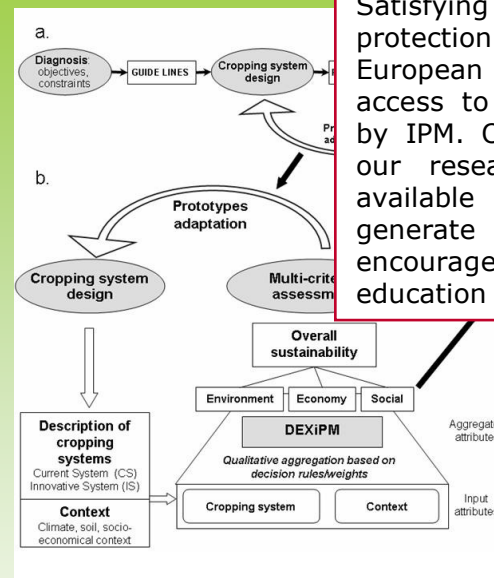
a.

Diagnosis: objectives, constraints

GUIDE LINES

Cropping system design

Pr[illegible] a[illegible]

b.

Prototypes adaptation

Cropping system design

Multi-crite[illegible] assessm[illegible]

Overall sustainability

Environment

Economy

Social

DEXiPM

Qualitative aggregation based on decision rules/weights

Cropping system

Context

Aggregat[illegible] attribute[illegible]

Input attributes

Description of cropping systems
Current System (CS)
Innovative System (IS)

Context
Climate, soil, socio-economical context

Satisfying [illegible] protection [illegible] European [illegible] access to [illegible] by IPM. O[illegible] our resea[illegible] available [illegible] generate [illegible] encourage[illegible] education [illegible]